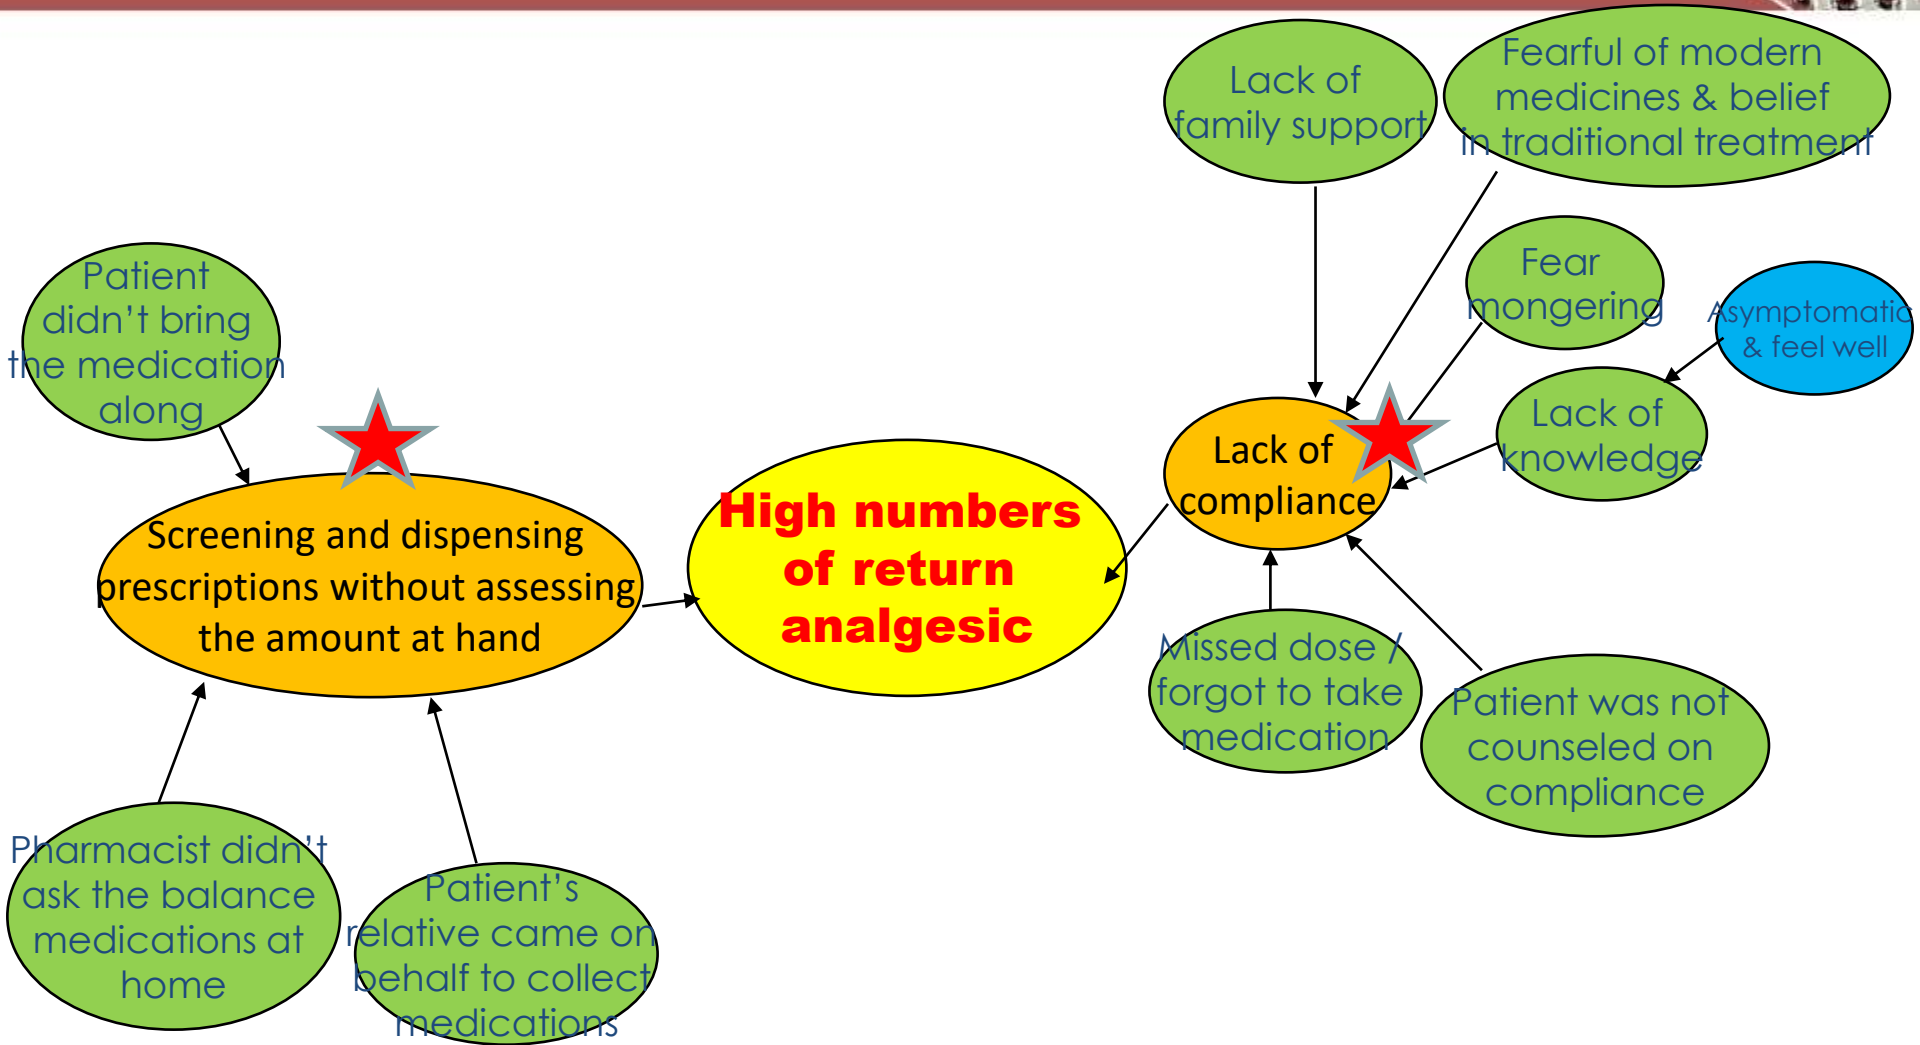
Lack of family support

Fearful of modern medicines & belief in traditional treatment

Fear mongering

Asymptomatic & feel well

Patient didn't bring the medication along

Lack of compliance

Lack of knowledge

Screening and dispensing prescriptions without assessing the amount at hand

High numbers of return analgesic

Missed dose / forgot to take medication

Patient was not counseled on compliance

Pharmacist didn't ask the balance medications at home

Patient's relative came on behalf to collect medications